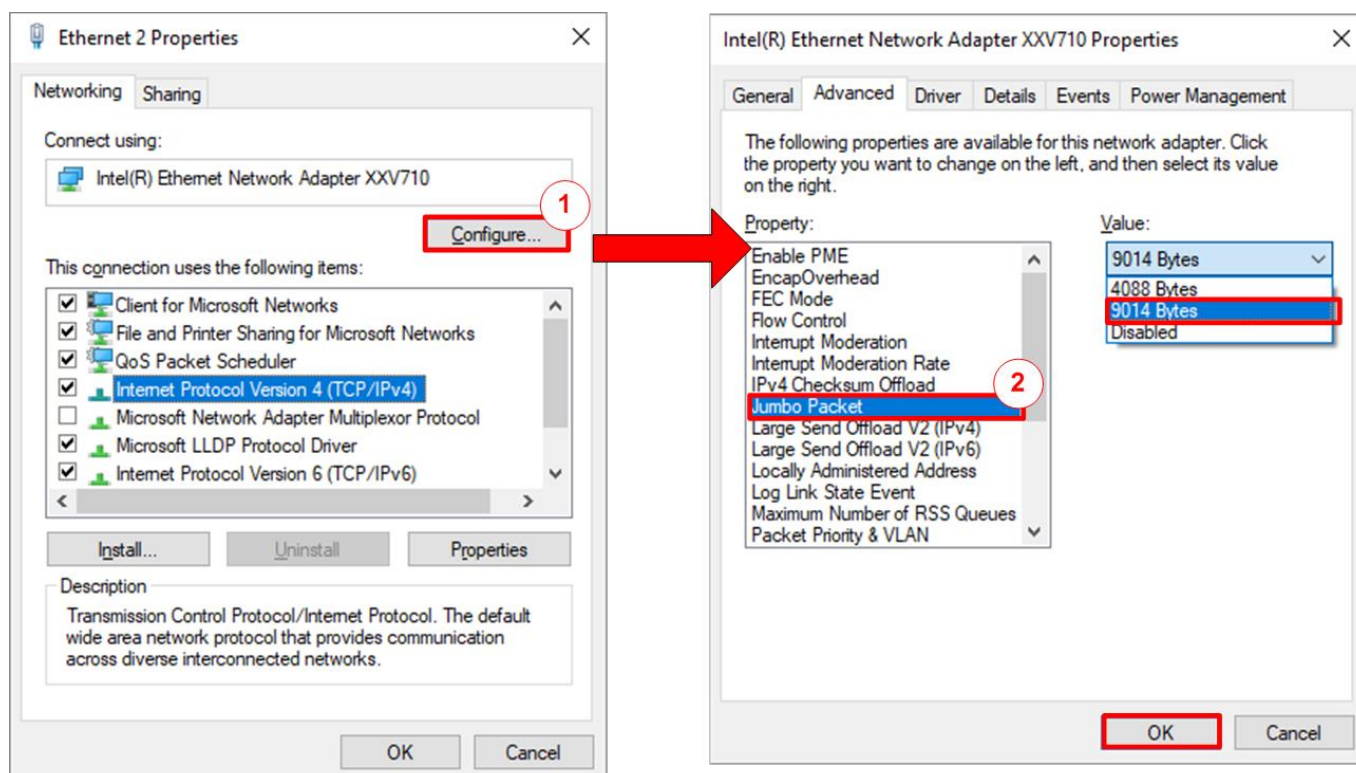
Ethernet 2 Properties

Networking Sharing

Connect using:

Intel(R) Ethernet Network Adapter XXV710

1

Configure...

This connection uses the following items:

Client for Microsoft Networks
File and Printer Sharing for Microsoft Networks
QoS Packet Scheduler
Internet Protocol Version 4 (TCP/IPv4)
Microsoft Network Adapter Multiplexor Protocol
Microsoft LLDP Protocol Driver
Internet Protocol Version 6 (TCP/IPv6)

Install... Uninstall Properties

Description

Transmission Control Protocol/Internet Protocol. The default wide area network protocol that provides communication across diverse interconnected networks.

OK Cancel

Intel(R) Ethernet Network Adapter XXV710 Properties

General Advanced Driver Details Events Power Management

The following properties are available for this network adapter. Click the property you want to change on the left, and then select its value on the right.

Property:

Enable PME
EncapOverhead
FEC Mode
Flow Control
Interrupt Moderation
Interrupt Moderation Rate
IPv4 Checksum Offload
Jumbo Packet
Large Send Offload V2 (IPv4)
Large Send Offload V2 (IPv6)
Locally Administered Address
Log Link State Event
Maximum Number of RSS Queues
Packet Priority & VLAN

2

Value:

9014 Bytes

4088 Bytes
9014 Bytes
Disabled

OK Cancel